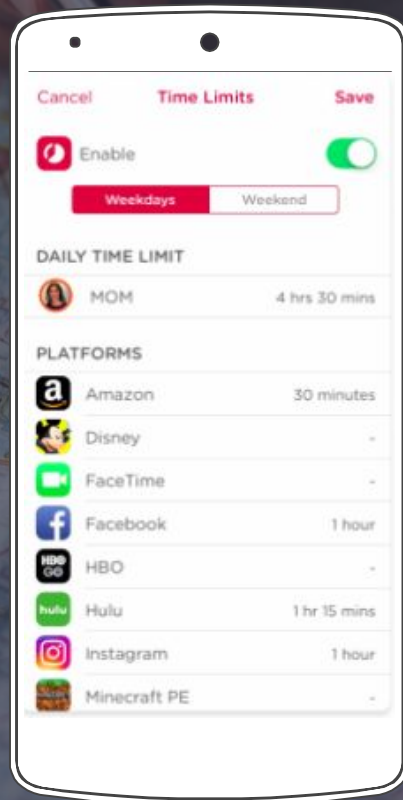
Cancel Time Limits Save

Enable

Weekdays Weekend

DAILY TIME LIMIT

MOM 4 hrs 30 mins

PLATFORMS

Amazon 30 minutes

Disney -

FaceTime -

Facebook 1 hour

HBO GO HBO -

hulu Hulu 1 hr 15 mins

Instagram 1 hour

Minecraft PE -